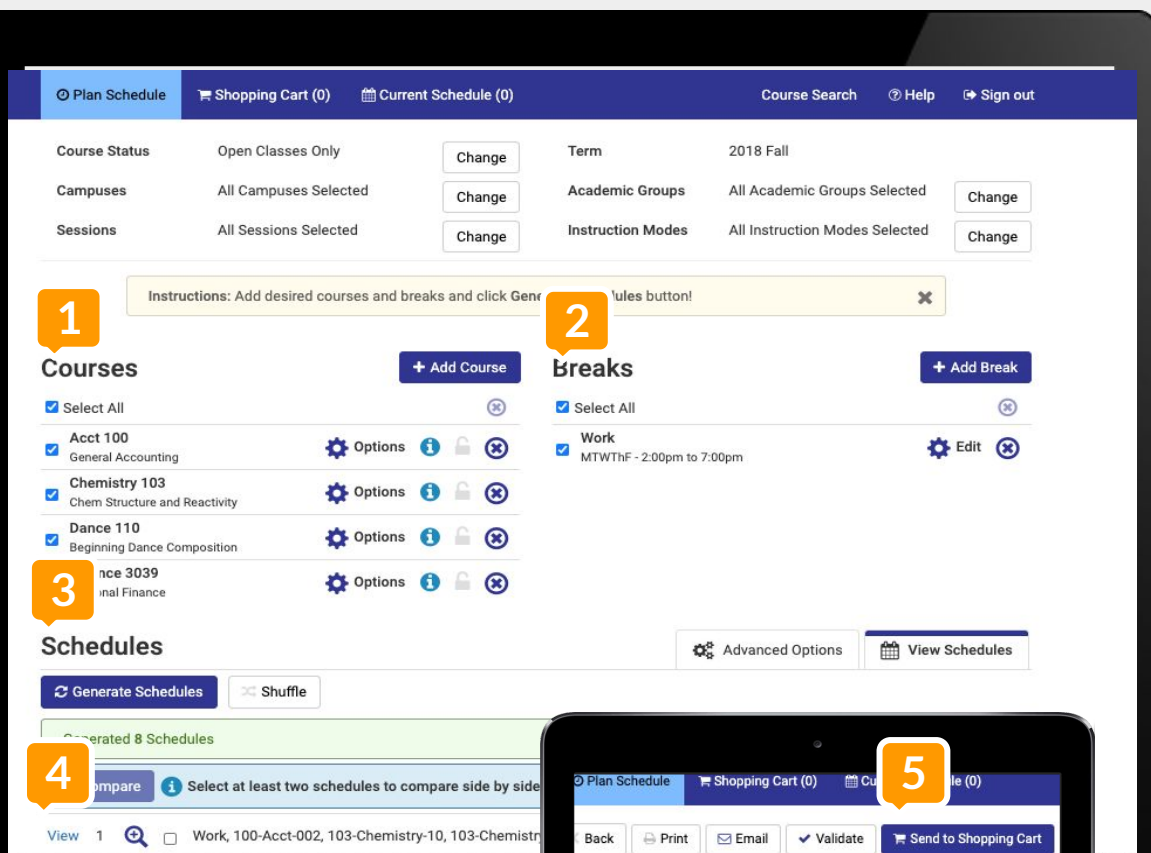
Plan Schedule
Shopping Cart (0)
Current Schedule (0)
Course Search
Help
Sign out

| Course Status | Open Classes Only | Change | Term | 2018 Fall | |
|---|---|---|---|---|---|
| Campuses | All Campuses Selected | Change | Academic Groups | All Academic Groups Selected | Change |
| Sessions | All Sessions Selected | Change | Instruction Modes | All Instruction Modes Selected | Change |

Instructions: Add desired courses and breaks and click Gen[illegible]ules button!

1

Courses
+ Add Course
Select All
Acct 100
General Accounting
Options
Chemistry 103
Chem Structure and Reactivity
Options
Dance 110
Beginning Dance Composition
Options
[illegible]nce 3039
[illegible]onal Finance
Options

2

Breaks
+ Add Break
Select All
Work
MTWThF - 2:00pm to 7:00pm
Edit

3

Schedules
Advanced Options
View Schedules
Generate Schedules
Shuffle
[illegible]rated 8 Schedules

4

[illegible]mpare
Select at least two schedules to compare side by side
View 1 Work, 100-Acct-002, 103-Chemistry-10, 103-Chemistry

Plan Schedule
Shopping Cart (0)
Cu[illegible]le (0)

5

Back
Print
Email
Validate
Send to Shopping Cart